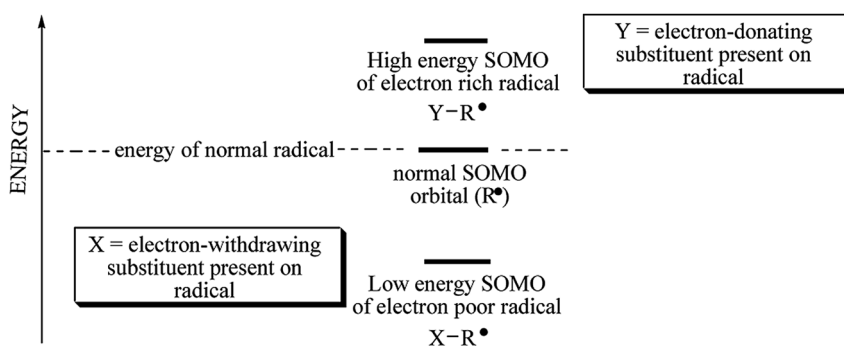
Y = electron-donating substituent present on radical

High energy SOMO of electron rich radical

Y–R•

ENERGY

energy of normal radical

normal SOMO orbital (R•)

X = electron-withdrawing substituent present on radical

Low energy SOMO of electron poor radical

X–R•